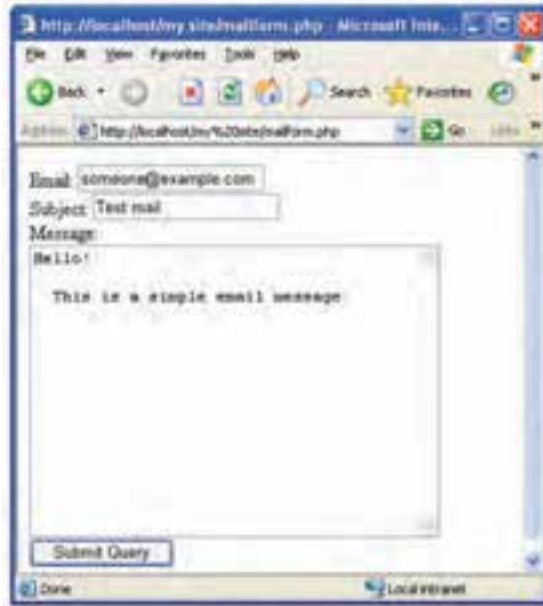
http://localhost/my site/mailform.php - Microsoft Inte...

File Edit View Favorites Tools Help

Back Search Favorites

Address http://localhost/my%20site/mailform.php Go Links

Email: someone@example.com

Subject: Test mail

Message:

Hello!

This is a simple email message

Submit Query

Done Local intranet